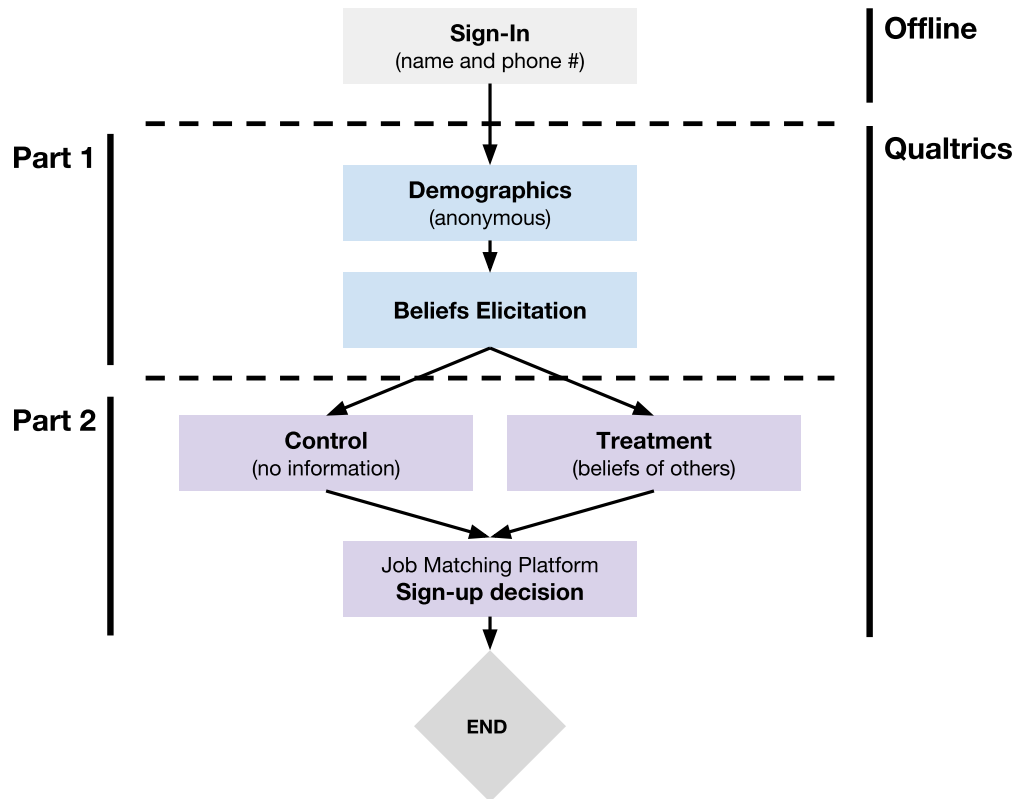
Sign-In
(name and phone #)

Offline

Part 1

Qualtrics

Demographics
(anonymous)

Beliefs Elicitation

Part 2

Control
(no information)

Treatment
(beliefs of others)

Job Matching Platform
Sign-up decision

END